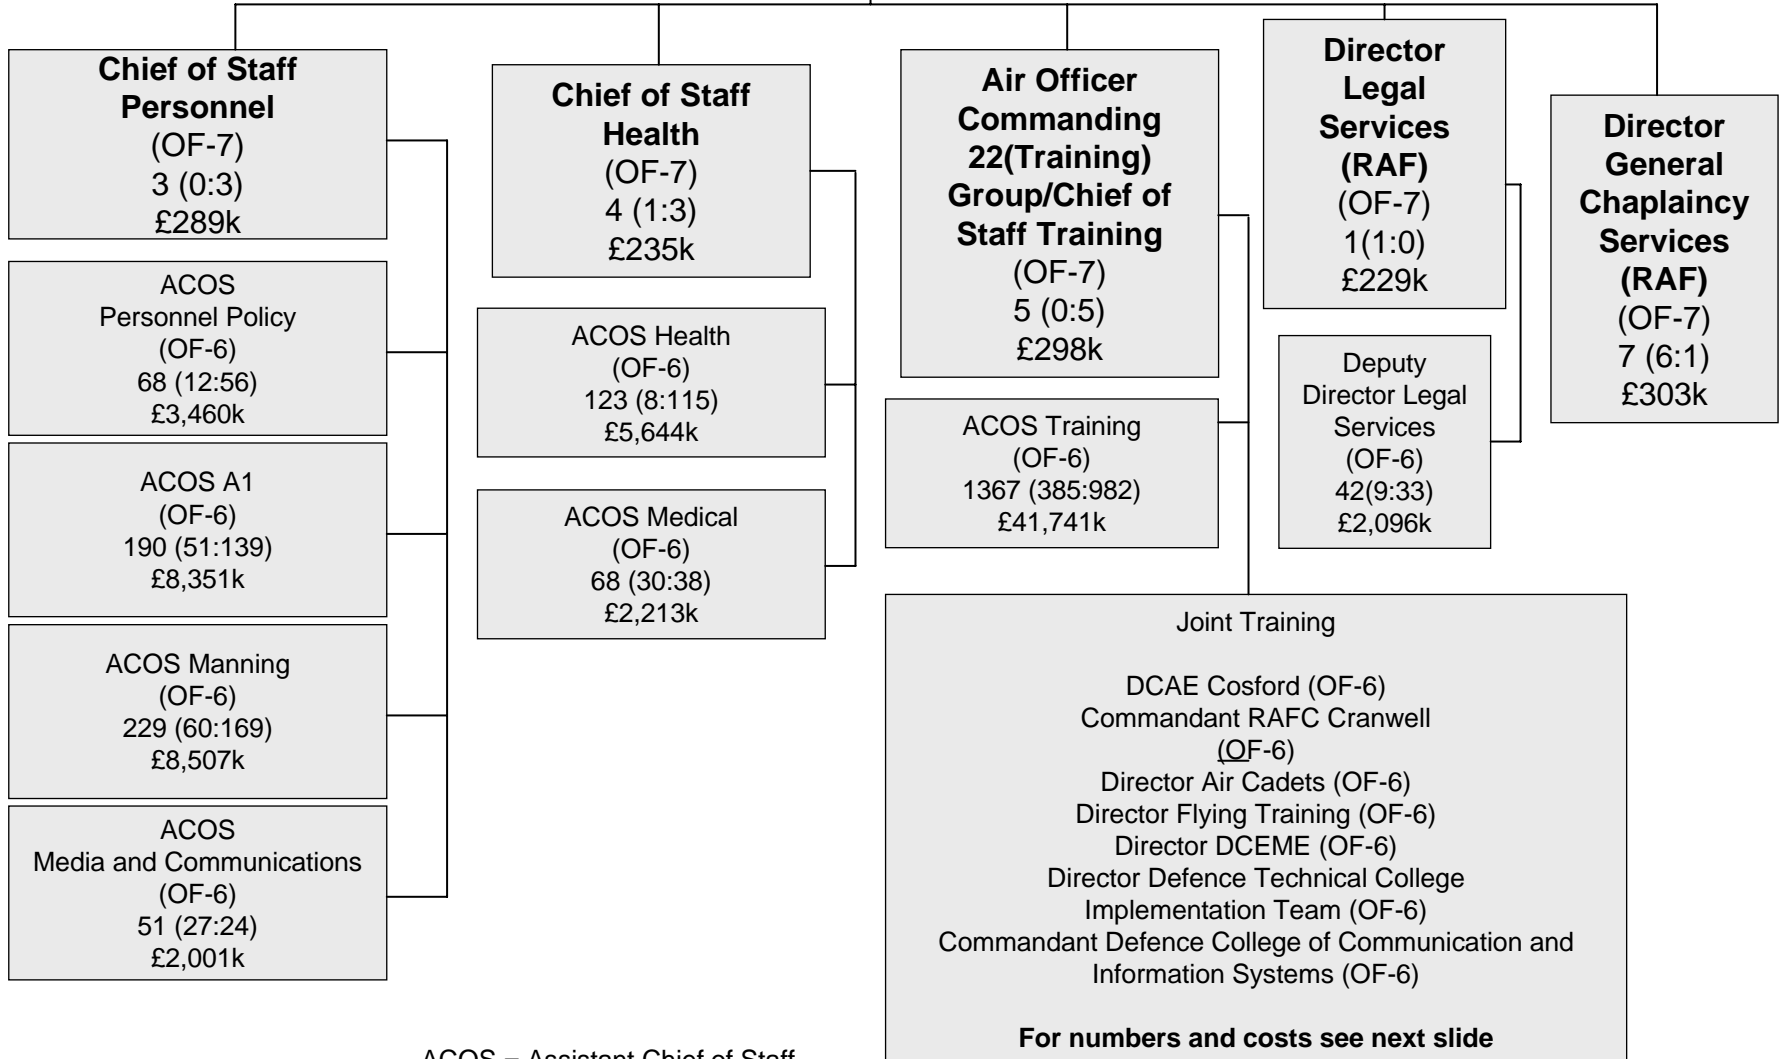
**Chief of Staff Personnel**
(OF-7)
3 (0:3)
£289k

ACOS
Personnel Policy
(OF-6)
68 (12:56)
£3,460k

ACOS A1
(OF-6)
190 (51:139)
£8,351k

ACOS Manning
(OF-6)
229 (60:169)
£8,507k

ACOS
Media and Communications
(OF-6)
51 (27:24)
£2,001k

**Chief of Staff Health**
(OF-7)
4 (1:3)
£235k

ACOS Health
(OF-6)
123 (8:115)
£5,644k

ACOS Medical
(OF-6)
68 (30:38)
£2,213k

**Air Officer Commanding 22(Training) Group/Chief of Staff Training**
(OF-7)
5 (0:5)
£298k

ACOS Training
(OF-6)
1367 (385:982)
£41,741k

Joint Training

DCAE Cosford (OF-6)
Commandant RAFC Cranwell
(OF-6)
Director Air Cadets (OF-6)
Director Flying Training (OF-6)
Director DCEME (OF-6)
Director Defence Technical College
Implementation Team (OF-6)
Commandant Defence College of Communication and Information Systems (OF-6)

**For numbers and costs see next slide**

**Director Legal Services (RAF)**
(OF-7)
1(1:0)
£229k

Deputy Director Legal Services
(OF-6)
42(9:33)
£2,096k

**Director General Chaplaincy Services (RAF)**
(OF-7)
7 (6:1)
£303k

ACOS – Assistant Chief of Staff